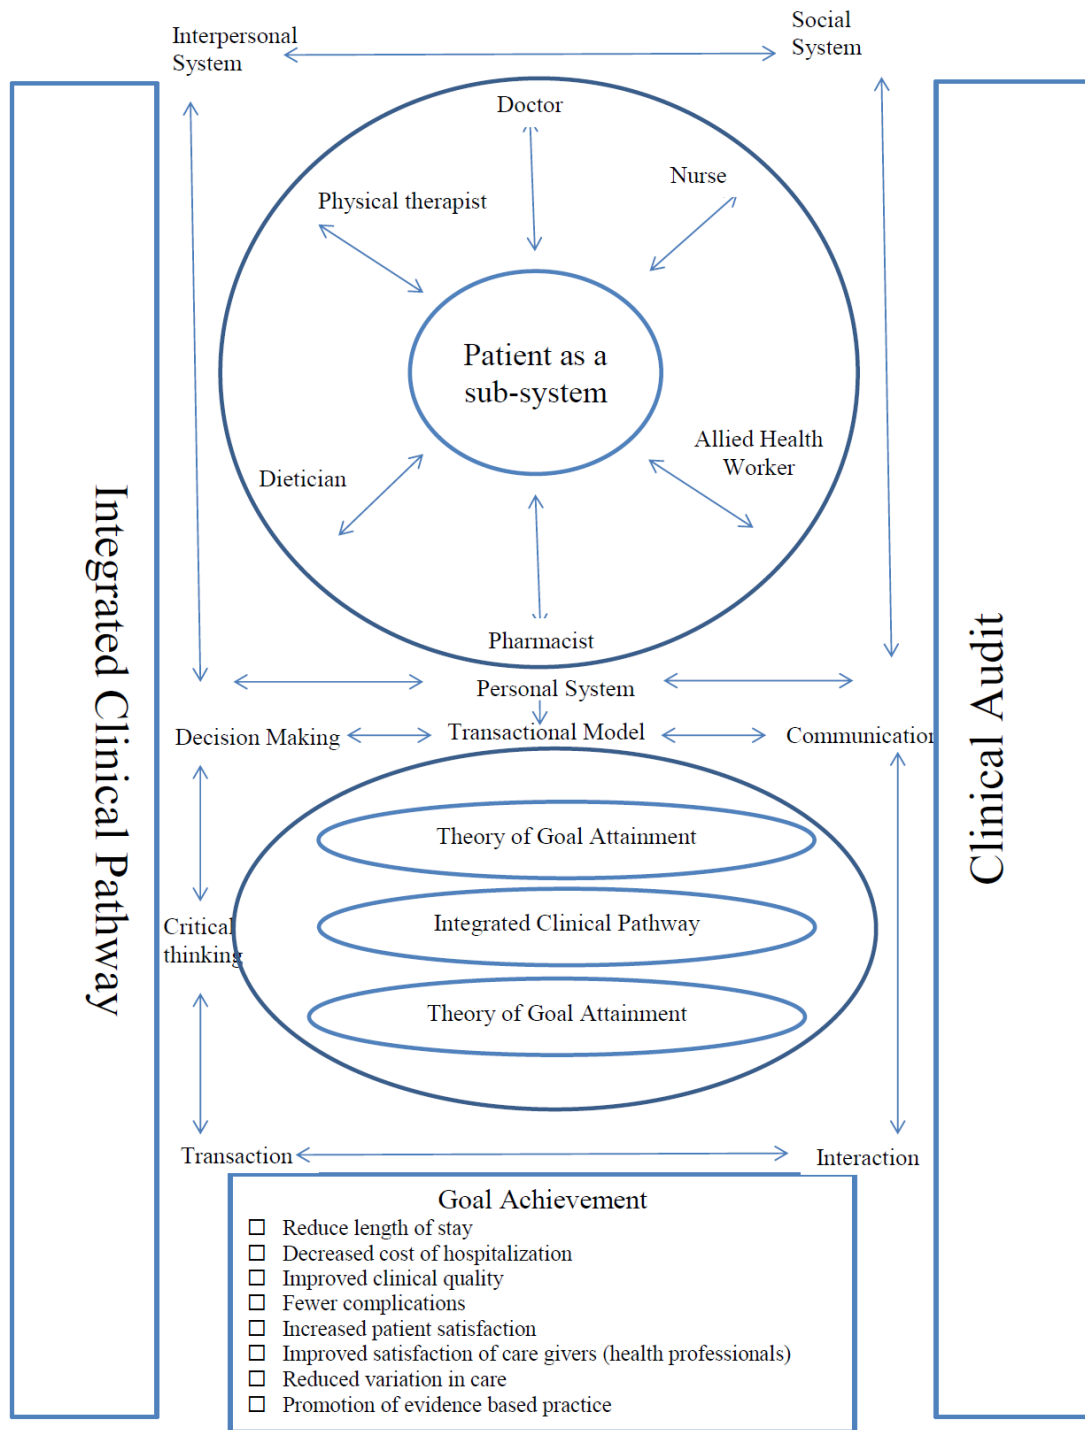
Interpersonal System

Social System

Integrated Clinical Pathway

Doctor

Physical therapist

Nurse

Patient as a sub-system

Dietician

Allied Health Worker

Pharmacist

Clinical Audit

Personal System

Decision Making

Transactional Model

Communicatio

Theory of Goal Attainment

Critical thinking

Integrated Clinical Pathway

Theory of Goal Attainment

Transaction

Interaction

Goal Achievement
☐ Reduce length of stay
☐ Decreased cost of hospitalization
☐ Improved clinical quality
☐ Fewer complications
☐ Increased patient satisfaction
☐ Improved satisfaction of care givers (health professionals)
☐ Reduced variation in care
☐ Promotion of evidence based practice